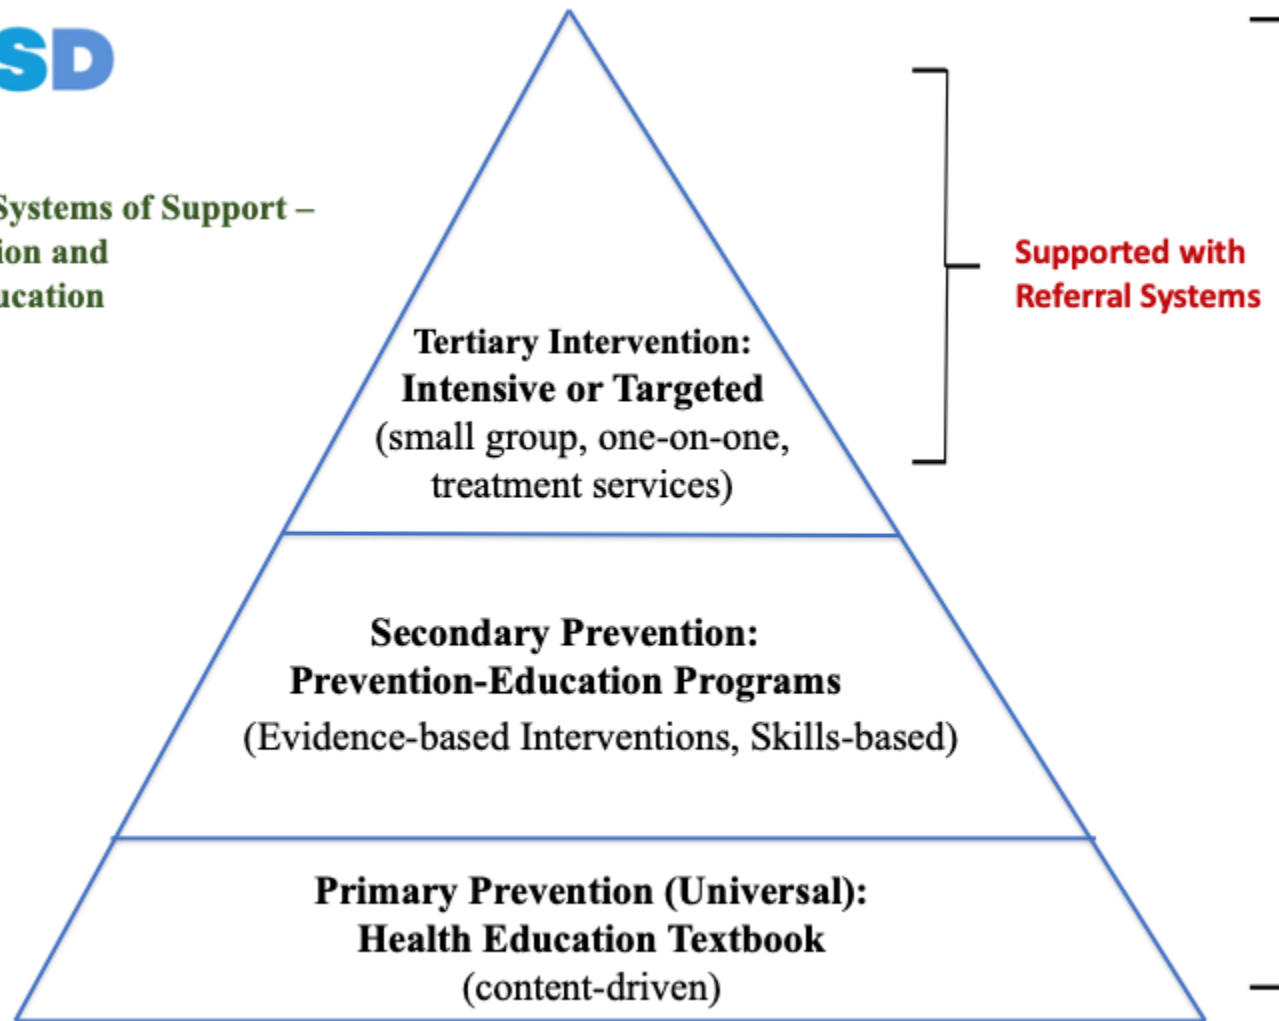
SD

Systems of Support –
ion and
ucation

Tertiary Intervention:
Intensive or Targeted
(small group, one-on-one, treatment services)

Supported with Referral Systems

Secondary Prevention:
Prevention-Education Programs
(Evidence-based Interventions, Skills-based)

Primary Prevention (Universal):
Health Education Textbook
(content-driven)